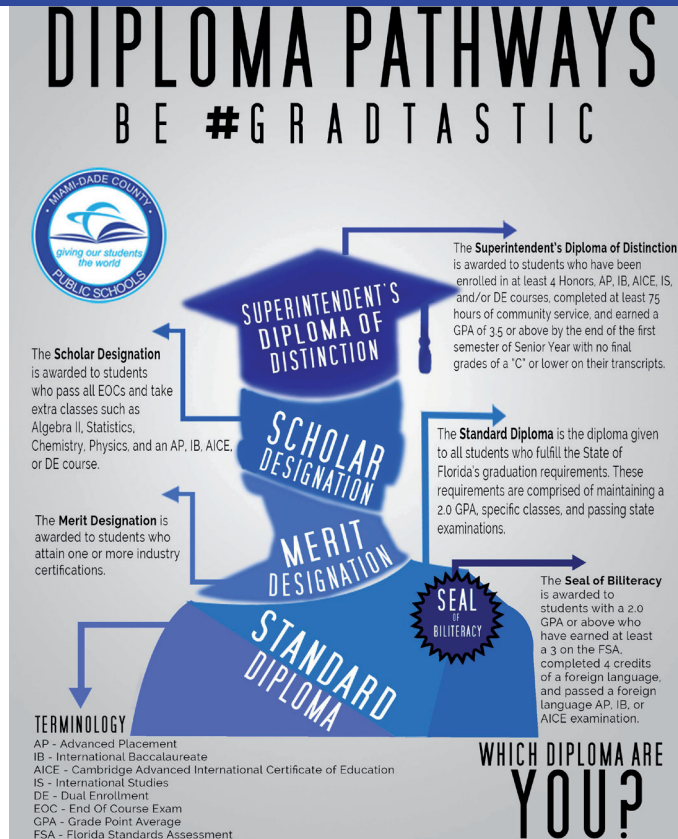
DIPLOMA PATHWAYS
BE #GRADTASTIC

MIAMI-DADE COUNTY
giving our students the world
PUBLIC SCHOOLS

The Superintendent's Diploma of Distinction is awarded to students who have been enrolled in at least 4 Honors, AP, IB, AICE, IS, and/or DE courses, completed at least 75 hours of community service, and earned a GPA of 3.5 or above by the end of the first semester of Senior Year with no final grades of a "C" or lower on their transcripts.

SUPERINTENDENT'S DIPLOMA OF DISTINCTION

The Scholar Designation is awarded to students who pass all EOCs and take extra classes such as Algebra II, Statistics, Chemistry, Physics, and an AP, IB, AICE, or DE course.

SCHOLAR DESIGNATION

The Standard Diploma is the diploma given to all students who fulfill the State of Florida's graduation requirements. These requirements are comprised of maintaining a 2.0 GPA, specific classes, and passing state examinations.

The Merit Designation is awarded to students who attain one or more industry certifications.

MERIT DESIGNATION

SEAL OF BILITERACY

The Seal of Biliteracy is awarded to students with a 2.0 GPA or above who have earned at least a 3 on the FSA, completed 4 credits of a foreign language, and passed a foreign language AP, IB, or AICE examination.

STANDARD DIPLOMA

TERMINOLOGY
AP - Advanced Placement
IB - International Baccalaureate
AICE - Cambridge Advanced International Certificate of Education
IS - International Studies
DE - Dual Enrollment
EOC - End Of Course Exam
GPA - Grade Point Average
FSA - Florida Standards Assessment

WHICH DIPLOMA ARE YOU?